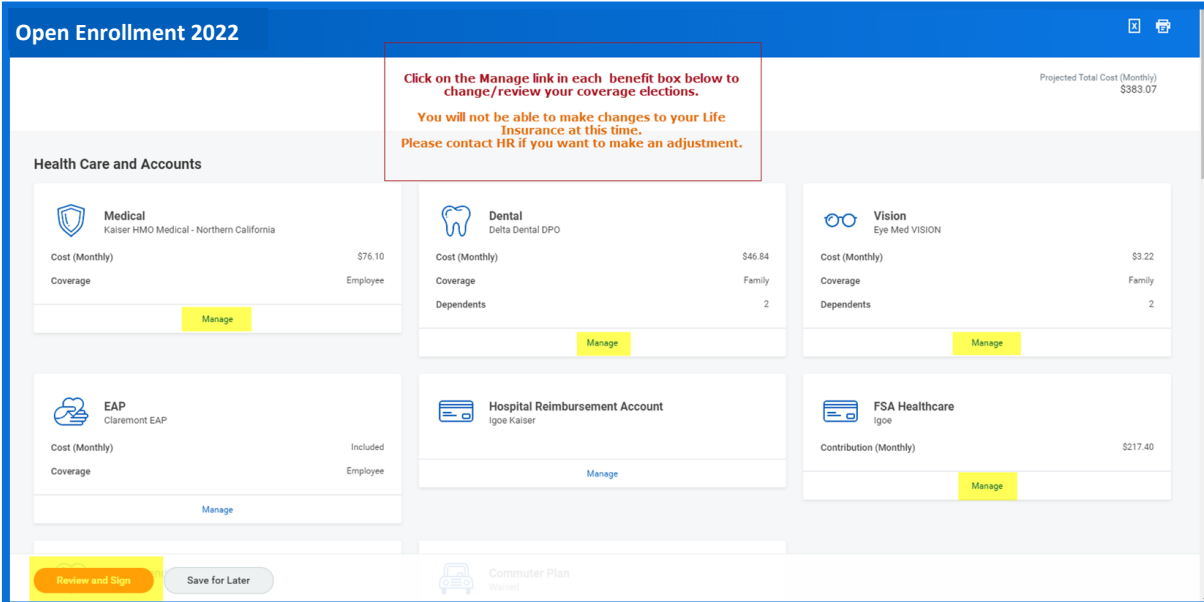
Open Enrollment 2022

Click on the Manage link in each benefit box below to change/review your coverage elections.

You will not be able to make changes to your Life Insurance at this time.
Please contact HR if you want to make an adjustment.

Projected Total Cost (Monthly)
$383.07

Health Care and Accounts

Medical
Kaiser HMO Medical - Northern California
Cost (Monthly) $76.10
Coverage Employee
Manage

Dental
Delta Dental DPO
Cost (Monthly) $46.84
Coverage Family
Dependents 2
Manage

Vision
Eye Med VISION
Cost (Monthly) $3.22
Coverage Family
Dependents 2
Manage

EAP
Claremont EAP
Cost (Monthly) Included
Coverage Employee
Manage

Hospital Reimbursement Account
Igoe Kaiser
Manage

FSA Healthcare
Igoe
Contribution (Monthly) $217.40
Manage

Commuter Plan
Waived

Review and Sign
Save for Later